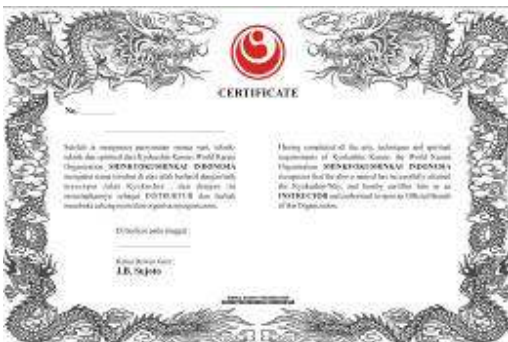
CERTIFICATE

No. ..............

Setelah ia memenuhi persyaratan semua seni, tehnik-tehnik dan spiritual dari Kyokushin Karate World Karate Organization SHINKYOKUSHINKAI INDONESIA menyatakan bahwa tersebut di atas telah berhasil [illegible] Kyokushin, dan dengan ini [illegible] sebagai INSTRUKTUR dan berhak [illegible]

Having completed all the arts, techniques and spiritual requirements of Kyokushin Karate, the World Karate Organization SHINKYOKUSHINKAI INDONESIA recognizes that the above named has successfully attained the Kyokushin-Way, and hereby certifies him as an INSTRUCTOR and authorized to operate as Official Branch of the Organization.

Di berikan pada tanggal

.................

Ketua Dewan Guru
J.B. Sujoto

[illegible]